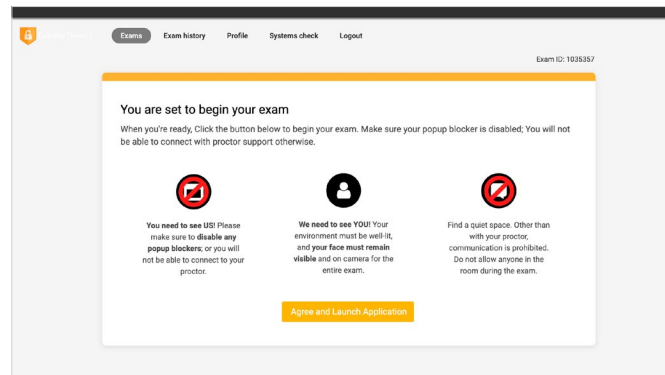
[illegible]

Exams Exam history Profile Systems check Logout

Exam ID: 1035357

You are set to begin your exam

When you're ready, Click the button below to begin your exam. Make sure your popup blocker is disabled; You will not be able to connect with proctor support otherwise.

You need to see US! Please make sure to disable any popup blockers; or you will not be able to connect to your proctor.

We need to see YOU! Your environment must be well-lit, and your face must remain visible and on camera for the entire exam.

Find a quiet space. Other than with your proctor, communication is prohibited. Do not allow anyone in the room during the exam.

Agree and Launch Application